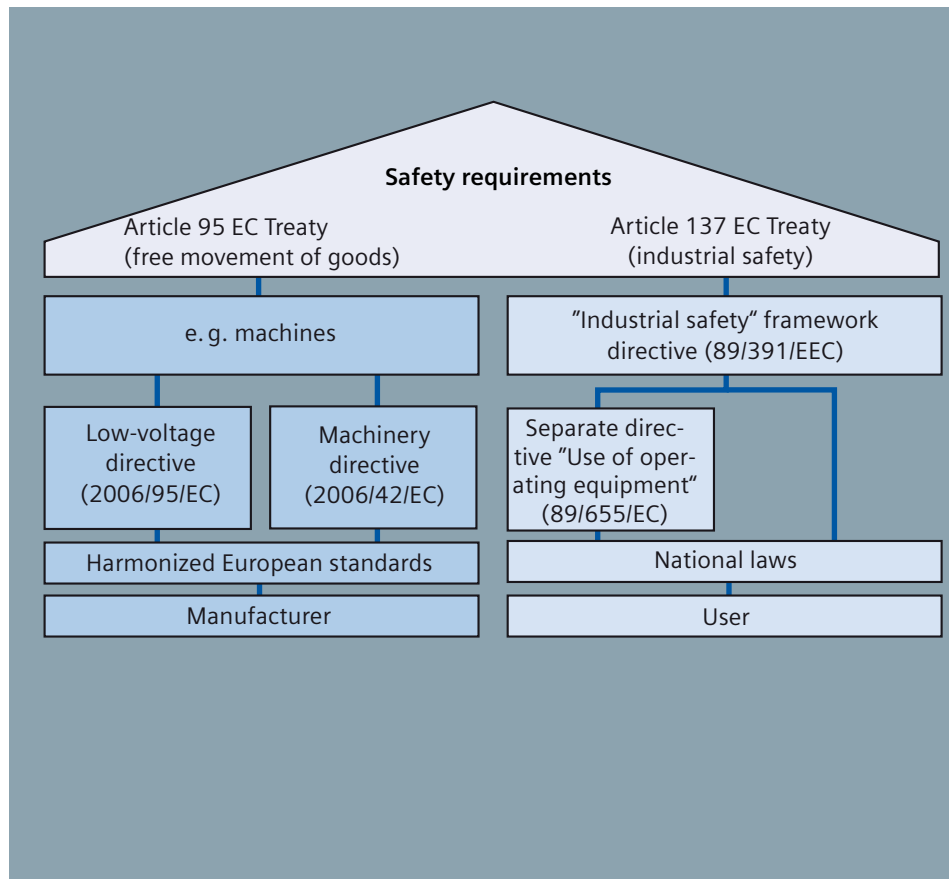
Safety requirements

Article 95 EC Treaty (free movement of goods)

Article 137 EC Treaty (industrial safety)

e. g. machines

"Industrial safety" framework directive (89/391/EEC)

Low-voltage directive (2006/95/EC)

Machinery directive (2006/42/EC)

Separate directive "Use of operating equipment" (89/655/EC)

Harmonized European standards

National laws

Manufacturer

User